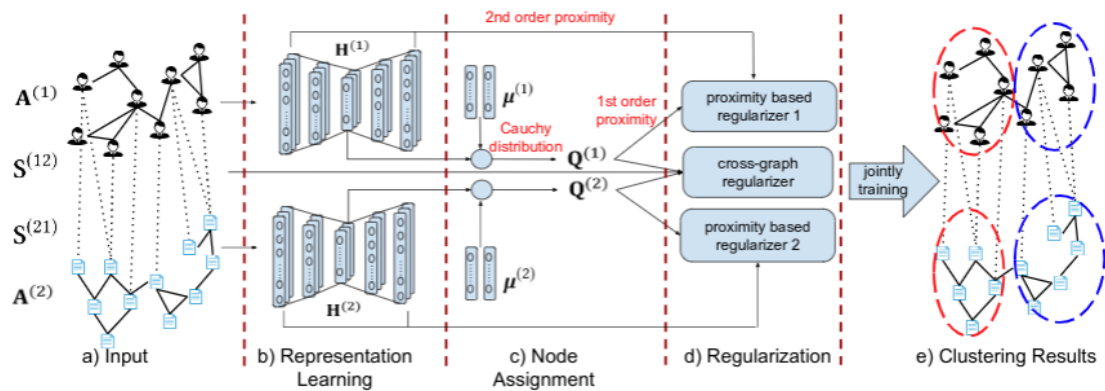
2nd order proximity

$\mathbf{A}^{(1)}$

$\mathbf{S}^{(12)}$

$\mathbf{S}^{(21)}$

$\mathbf{A}^{(2)}$

$\mathbf{H}^{(1)}$

$\mathbf{H}^{(2)}$

$\boldsymbol{\mu}^{(1)}$

Cauchy distribution

$\boldsymbol{\mu}^{(2)}$

1st order proximity

$\mathbf{Q}^{(1)}$

$\mathbf{Q}^{(2)}$

proximity based regularizer 1

cross-graph regularizer

proximity based regularizer 2

jointly training

a) Input

b) Representation Learning

c) Node Assignment

d) Regularization

e) Clustering Results